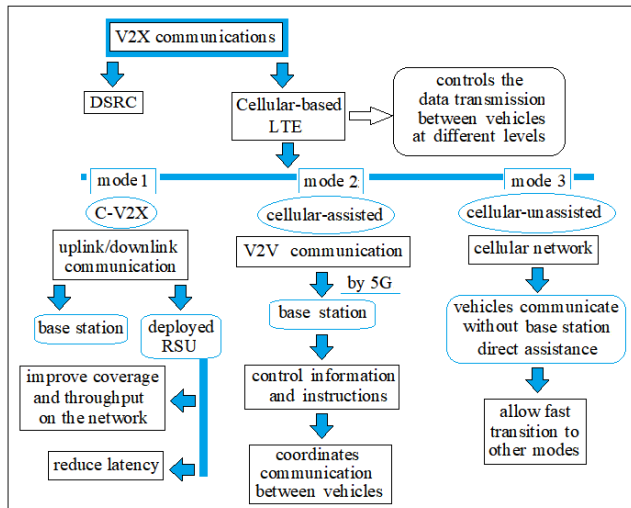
V2X communications

DSRC

Cellular-based LTE

controls the data transmission between vehicles at different levels

mode 1

C-V2X

uplink/downlink communication

base station

deployed RSU

improve coverage and throughput on the network

reduce latency

mode 2

cellular-assisted

V2V communication

by 5G

base station

control information and instructions

coordinates communication between vehicles

mode 3

cellular-unassisted

cellular network

vehicles communicate without base station direct assistance

allow fast transition to other modes